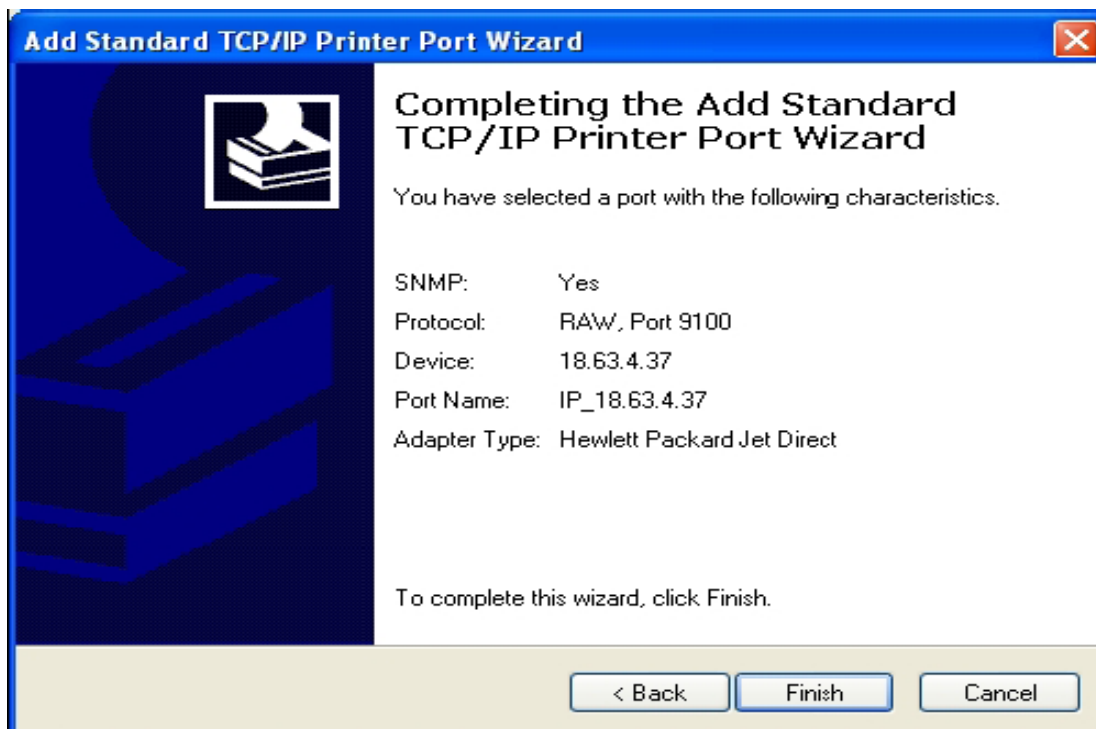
Add Standard TCP/IP Printer Port Wizard

Completing the Add Standard TCP/IP Printer Port Wizard

You have selected a port with the following characteristics.

| | |
|---|---|
| SNMP: | Yes |
| Protocol: | RAW, Port 9100 |
| Device: | 18.63.4.37 |
| Port Name: | IP_18.63.4.37 |
| Adapter Type: | Hewlett Packard Jet Direct |

To complete this wizard, click Finish.

< Back
Finish
Cancel